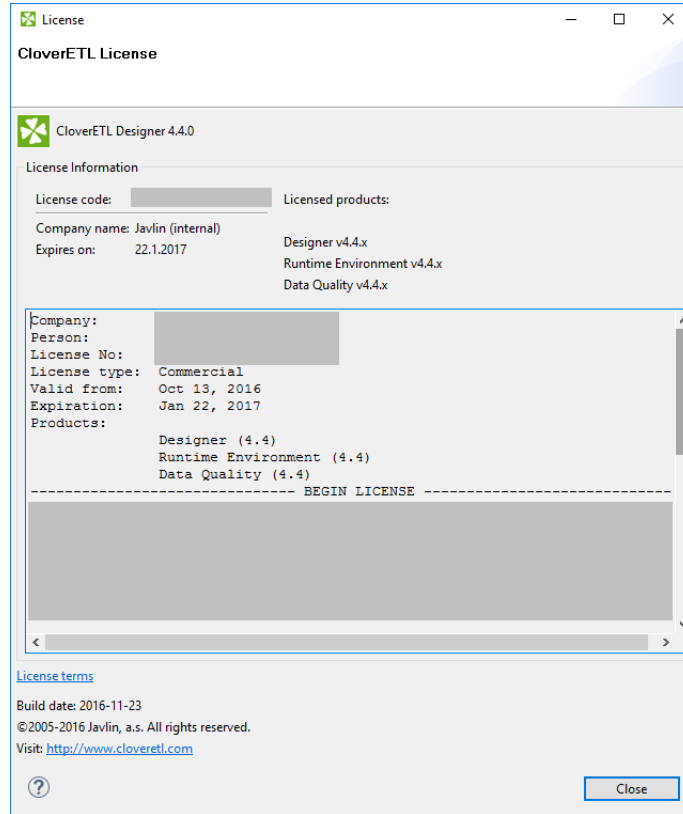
License

CloverETL License

CloverETL Designer 4.4.0

License Information

License code: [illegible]

Company name: Javlin (internal)
Expires on: 22.1.2017

Licensed products:

Designer v4.4.x
Runtime Environment v4.4.x
Data Quality v4.4.x

Company: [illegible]
Person: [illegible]
License No: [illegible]
License type: Commercial
Valid from: Oct 13, 2016
Expiration: Jan 22, 2017
Products:
Designer (4.4)
Runtime Environment (4.4)
Data Quality (4.4)
------------------------------ BEGIN LICENSE ------------------------------
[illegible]

License terms

Build date: 2016-11-23
©2005-2016 Javlin, a.s. All rights reserved.
Visit: http://www.cloveretl.com

Close